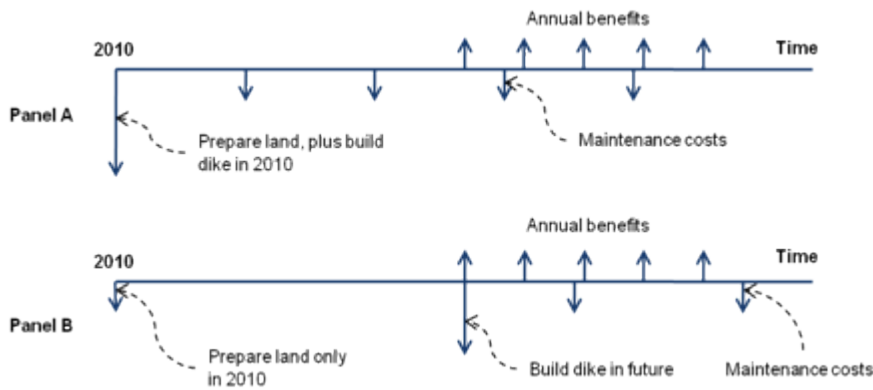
Annual benefits

2010

Time

Panel A

Prepare land, plus build dike in 2010

Maintenance costs

Annual benefits

2010

Time

Panel B

Prepare land only in 2010

Build dike in future

Maintenance costs